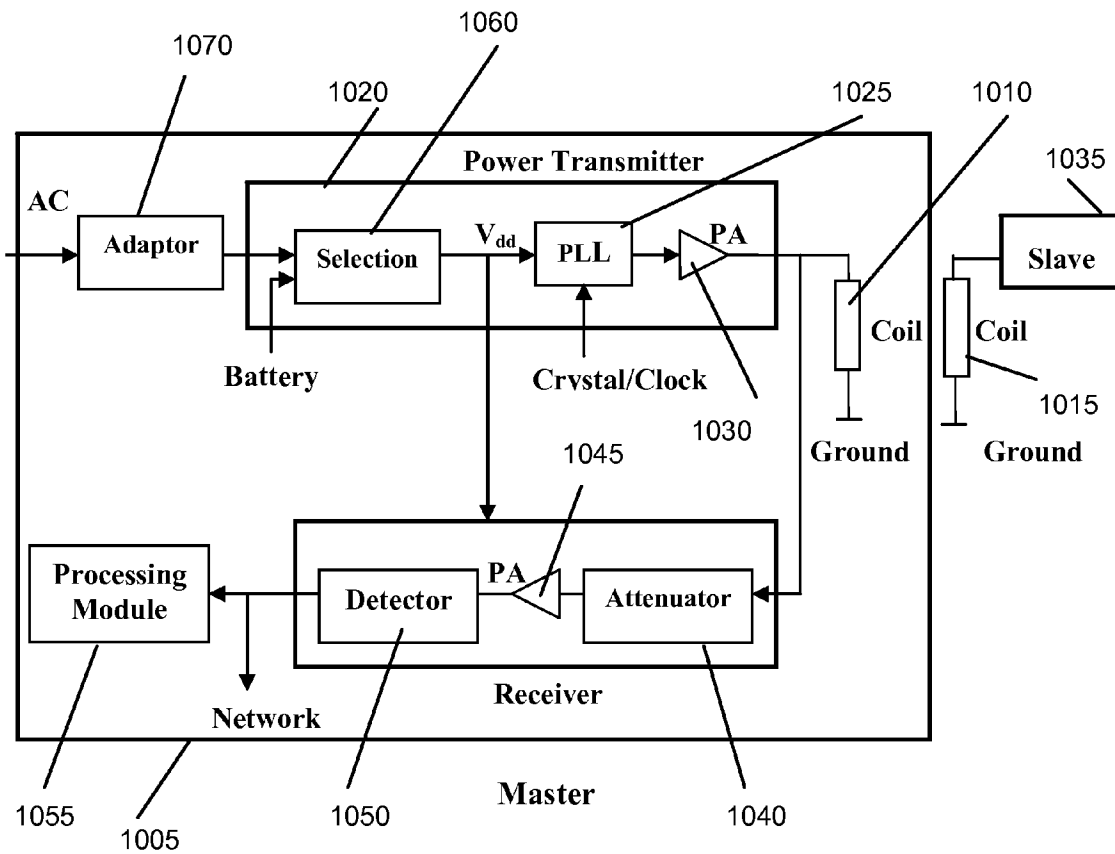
1070

1060

1020

1025

1010

1035

Power Transmitter

AC

Adaptor

Selection

$V_{dd}$

PLL

PA

Slave

Coil

Coil

Battery

Crystal/Clock

1015

1030

Ground

Ground

1045

Processing Module

PA

Detector

Attenuator

Receiver

Network

1055

1005

1050

Master

1040